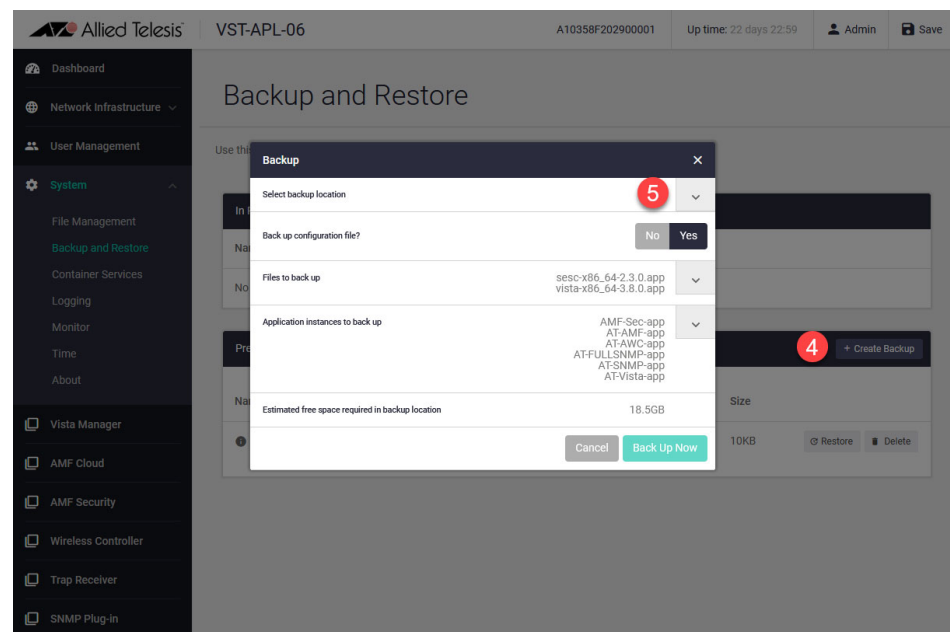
Allied Telesis VST-APL-06 A10358F202900001 Up time: 22 days 22:59 Admin Save

Dashboard
Network Infrastructure
User Management
System
File Management
Backup and Restore
Container Services
Logging
Monitor
Time
About
Vista Manager
AMF Cloud
AMF Security
Wireless Controller
Trap Receiver
SNMP Plug-in

Backup and Restore

Use thi

In

Na

No

Pre

Na

Size

10KB Restore Delete

4 + Create Backup

Backup ×

Select backup location 5

Back up configuration file? No Yes

Files to back up sesc-x86_64-2.3.0.app vista-x86_64-3.8.0.app

Application instances to back up AMF-Sec-app AT-AMF-app AT-AWC-app AT-FULLSNMP-app AT-SNMP-app AT-Vista-app

Estimated free space required in backup location 18.5GB

Cancel Back Up Now